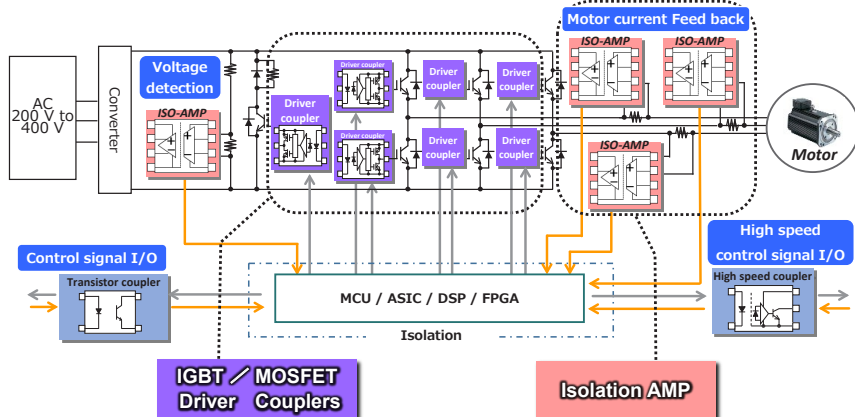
Motor current Feed back

ISO-AMP

ISO-AMP

Voltage detection

Driver coupler

Driver coupler

Driver coupler

Driver coupler

AC 200 V to 400 V

Converter

ISO-AMP

Driver coupler

Driver coupler

Driver coupler

Driver coupler

Driver coupler

ISO-AMP

Motor

High speed control signal I/O

Control signal I/O

Transistor coupler

MCU / ASIC / DSP / FPGA

High speed coupler

Isolation

IGBT ／ MOSFET Driver Couplers

Isolation AMP